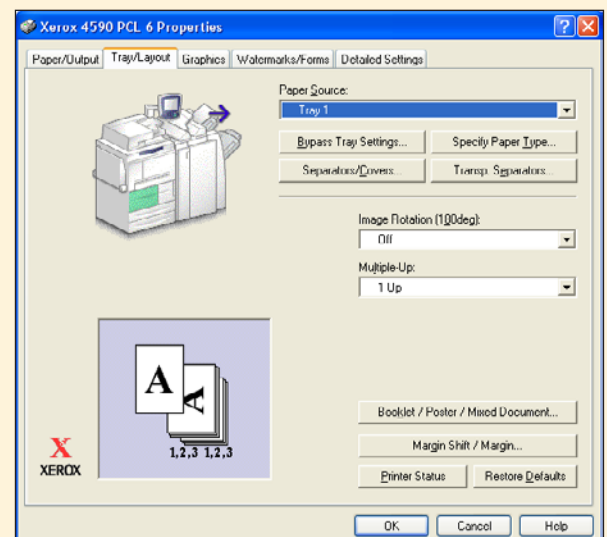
Xerox 4590 PCL 6 Properties

Paper/Output | Tray/Layout | Graphics | Watermarks/Forms | Detailed Settings

Paper Source:
Tray 1

Bypass Tray Settings...
Specify Paper Type...
Separators/Covers...
Transp. Separators...

Image Rotation (180deg):
Off

Multiple-Up:
1 Up

A
A
1,2,3 1,2,3

XEROX

Booklet / Poster / Mixed Document...
Margin Shift / Margin...
Printer Status
Restore Defaults

OK
Cancel
Help